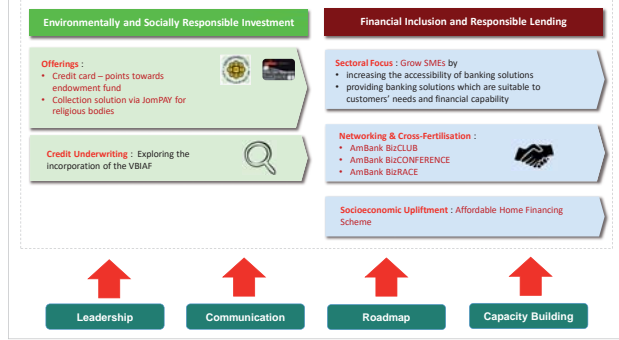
Environmentally and Socially Responsible Investment

Offerings :
• Credit card – points towards endowment fund
• Collection solution via JomPAY for religious bodies

Credit Underwriting : Exploring the incorporation of the VBIAF

Financial Inclusion and Responsible Lending

Sectoral Focus : Grow SMEs by
• increasing the accessibility of banking solutions
• providing banking solutions which are suitable to customers' needs and financial capability

Networking & Cross-Fertilisation :
• AmBank BizCLUB
• AmBank BizCONFERENCE
• AmBank BizRACE

Socioeconomic Upliftment : Affordable Home Financing Scheme

Leadership

Communication

Roadmap

Capacity Building